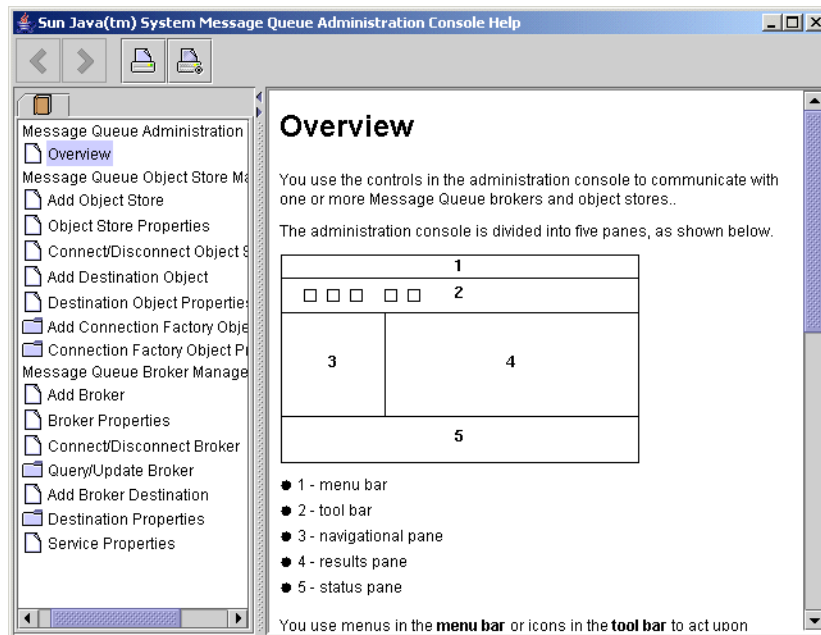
Sun Java(tm) System Message Queue Administration Console Help

Message Queue Administration
Overview
Message Queue Object Store Ma
Add Object Store
Object Store Properties
Connect/Disconnect Object S
Add Destination Object
Destination Object Properties
Add Connection Factory Obje
Connection Factory Object Pr
Message Queue Broker Manage
Add Broker
Broker Properties
Connect/Disconnect Broker
Query/Update Broker
Add Broker Destination
Destination Properties
Service Properties

Overview

You use the controls in the administration console to communicate with one or more Message Queue brokers and object stores..

The administration console is divided into five panes, as shown below.

1
2
3
4
5

- 1 - menu bar
- 2 - tool bar
- 3 - navigational pane
- 4 - results pane
- 5 - status pane

You use menus in the **menu bar** or icons in the **tool bar** to act upon